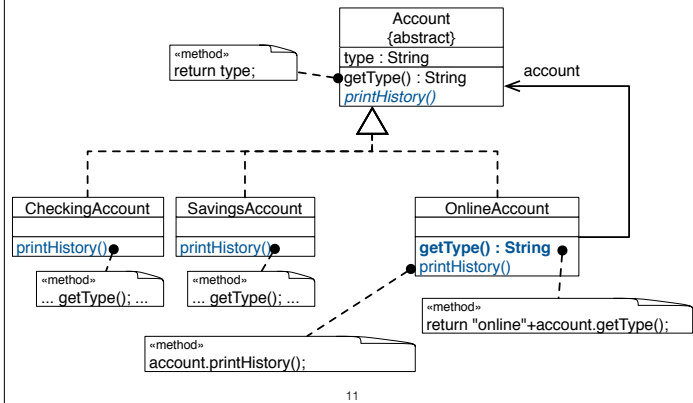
Account
{abstract}
type : String
getType() : String
printHistory()

«method»
return type;

account

CheckingAccount
printHistory()

SavingsAccount
printHistory()

OnlineAccount
getType() : String
printHistory()

«method»
... getType(); ...

«method»
... getType(); ...

«method»
return "online"+account.getType();

«method»
account.printHistory();

11